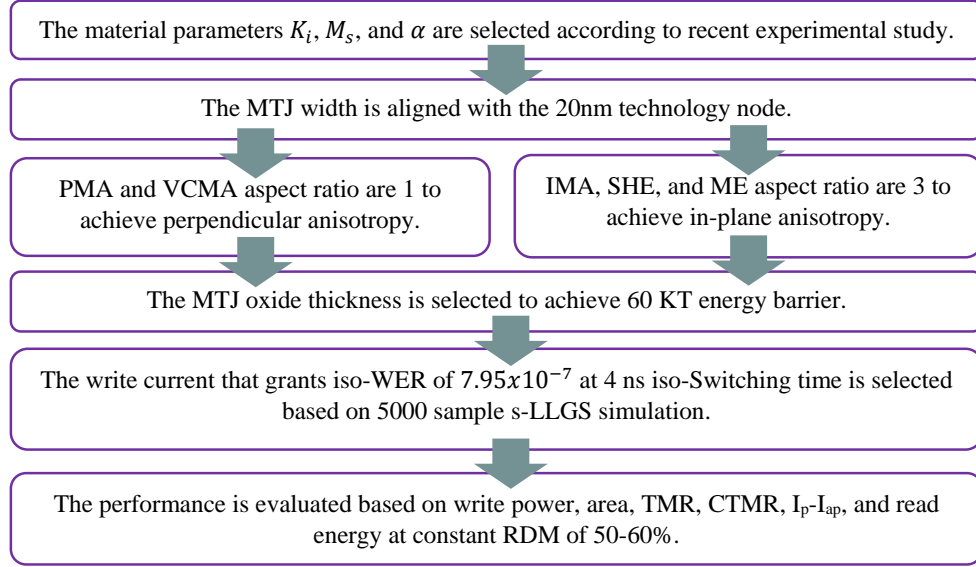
The material parameters $K_i$, $M_s$, and $\alpha$ are selected according to recent experimental study.

The MTJ width is aligned with the 20nm technology node.

PMA and VCMA aspect ratio are 1 to achieve perpendicular anisotropy.

IMA, SHE, and ME aspect ratio are 3 to achieve in-plane anisotropy.

The MTJ oxide thickness is selected to achieve 60 KT energy barrier.

The write current that grants iso-WER of $7.95x10^{-7}$ at 4 ns iso-Switching time is selected based on 5000 sample s-LLGS simulation.

The performance is evaluated based on write power, area, TMR, CTMR, $I_p$-$I_{ap}$, and read energy at constant RDM of 50-60%.